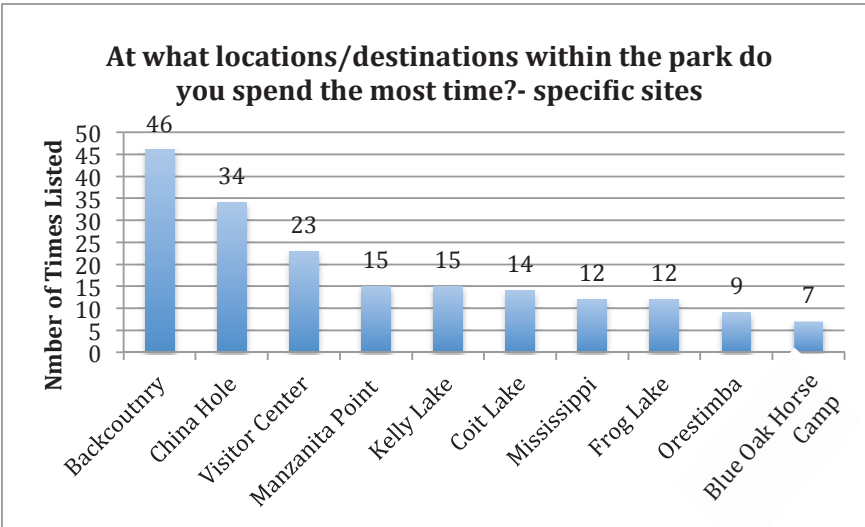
At what locations/destinations within the park do you spend the most time?- specific sites

Nmber of Times Listed

50
45
40
35
30
25
20
15
10
5
0

46
34
23
15
15
14
12
12
9
7

Backcoutnry
China Hole
Visitor Center
Manzanita Point
Kelly Lake
Coit Lake
Mississippi
Frog Lake
Orestimba
Blue Oak Horse Camp